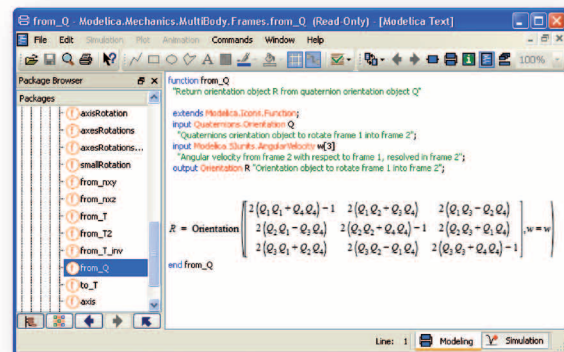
from_Q - Modelica.Mechanics.MultiBody.Frames.from_Q (Read-Only) - [Modelica Text]

File Edit Simulation Plot Animation Commands Window Help

100%

Package Browser

Packages

axisRotation
axesRotations
axesRotations...
smallRotation
from_nxy
from_nxz
from_T
from_T2
from_T_inv
from_Q
to_T
axis

function from_Q
"Return orientation object R from quaternion orientation object Q"

extends Modelica.Icons.Function;
input Quaternions.Orientation Q
"Quaternions orientation object to rotate frame 1 into frame 2";
input Modelica.SIunits.AngularVelocity w[3]
"Angular velocity from frame 2 with respect to frame 1, resolved in frame 2";
output Orientation R "Orientation object to rotate frame 1 into frame 2";

$R = \text{Orientation}\left(\begin{bmatrix} 2(Q_1 Q_1 + Q_4 Q_4) - 1 & 2(Q_1 Q_2 + Q_3 Q_4) & 2(Q_1 Q_3 - Q_2 Q_4) \\ 2(Q_2 Q_1 - Q_3 Q_4) & 2(Q_2 Q_2 + Q_4 Q_4) - 1 & 2(Q_2 Q_3 + Q_1 Q_4) \\ 2(Q_3 Q_1 + Q_2 Q_4) & 2(Q_3 Q_2 - Q_1 Q_4) & 2(Q_3 Q_3 + Q_4 Q_4) - 1 \end{bmatrix}, w = w\right)$

end from_Q

Line: 1 Modeling Simulation